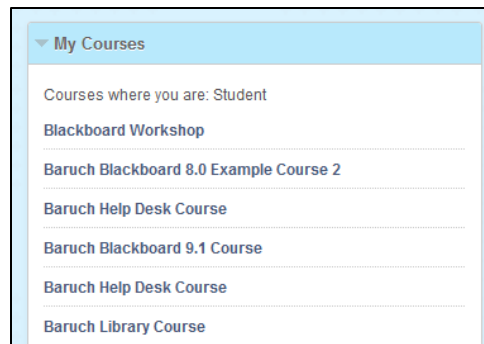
My Courses

Courses where you are: Student

Blackboard Workshop

Baruch Blackboard 8.0 Example Course 2

Baruch Help Desk Course

Baruch Blackboard 9.1 Course

Baruch Help Desk Course

Baruch Library Course